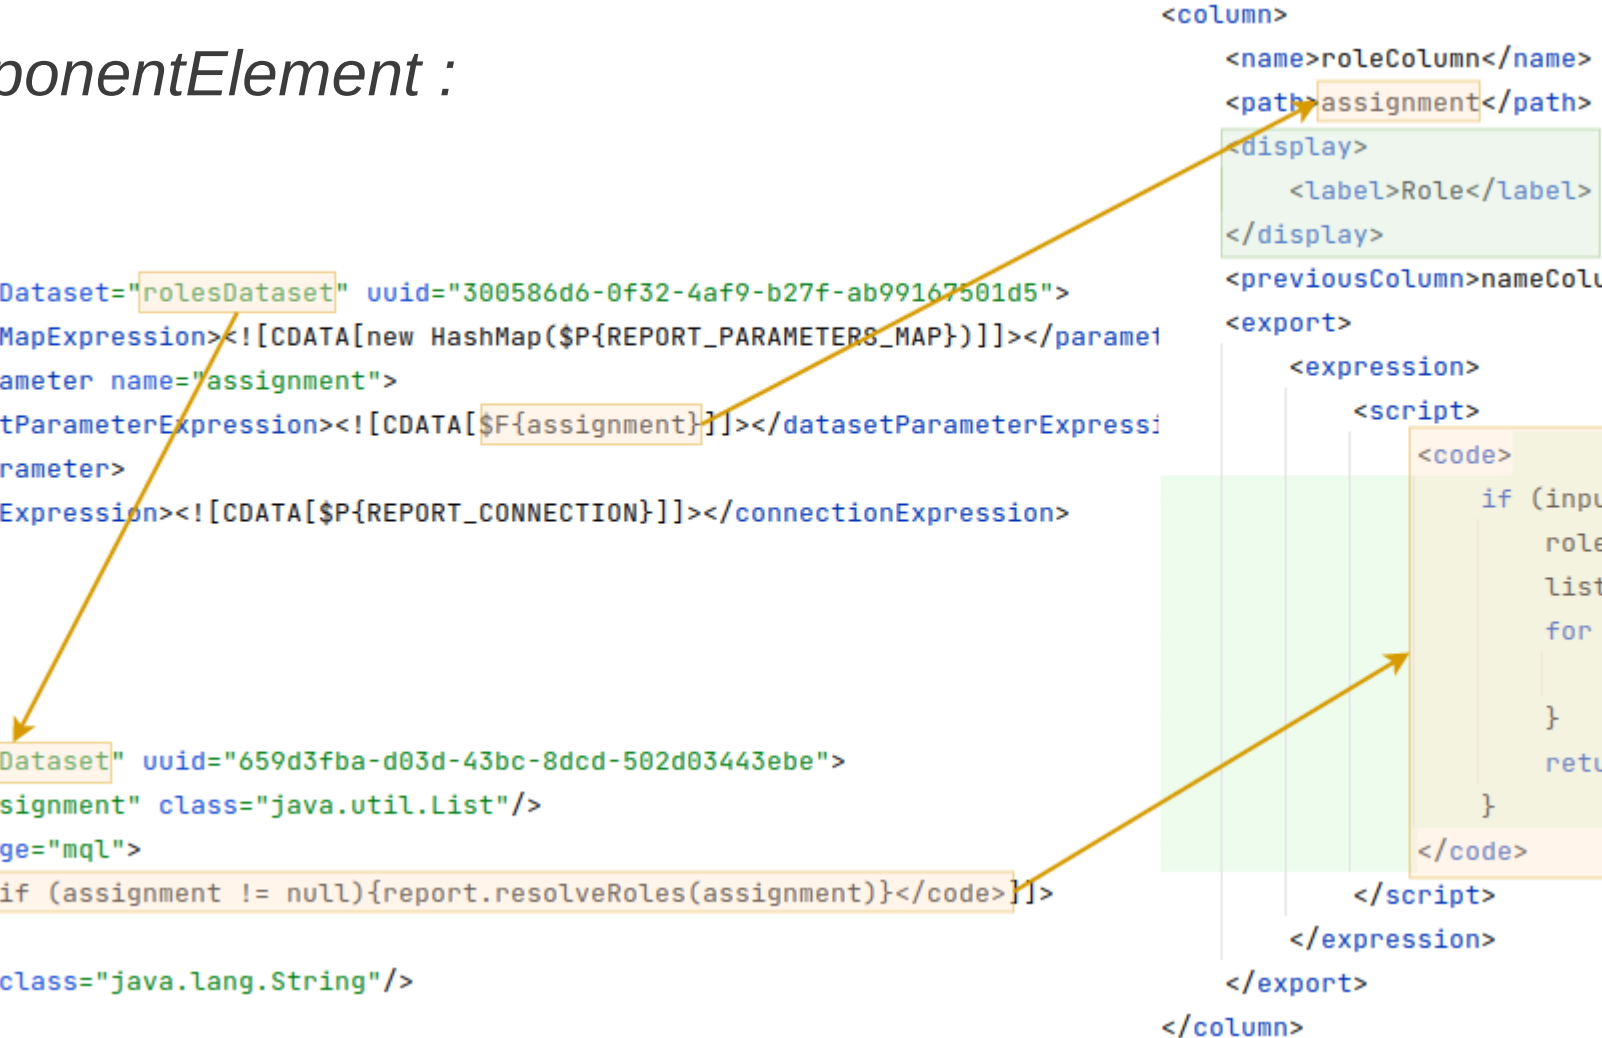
ponentElement :

Dataset="rolesDataset" uuid="300586d6-0f32-4af9-b27f-ab99167501d5">
MapExpression><![CDATA[new HashMap($P{REPORT_PARAMETERS_MAP})]]></paramet
ameter name="assignment">
tParameterExpression><![CDATA[$F{assignment}]]></datasetParameterExpressi
rameter>
Expression><![CDATA[$P{REPORT_CONNECTION}]]></connectionExpression>

Dataset" uuid="659d3fba-d03d-43bc-8dcd-502d03443ebe">
signment" class="java.util.List"/>
ge="mql">
if (assignment != null){report.resolveRoles(assignment)}</code>]]>

class="java.lang.String"/>

<column>
<name>roleColumn</name>
<path>assignment</path>
<display>
<label>Role</label>
</display>
<previousColumn>nameColu
<export>
<expression>
<script>
<code>
if (inpu
role
list
for
}
retu
}
</code>
</script>
</expression>
</export>
</column>